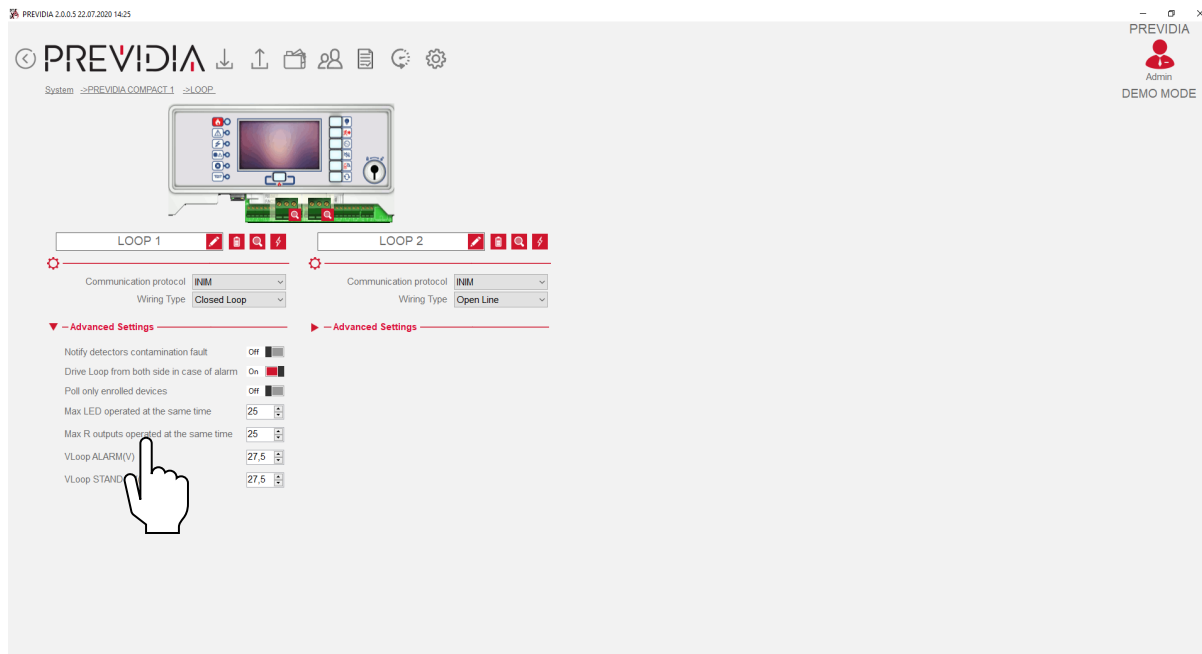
PREVIDIA 2.0.0.5 22.07.2020 14:25

PREVIDIA

PREVIDIA
Admin
DEMO MODE

System ->PREVIDIA COMPACT 1 ->LOOP

LOOP 1

Communication protocol INIM
Wiring Type Closed Loop

— Advanced Settings

Notify detectors contamination fault Off
Drive Loop from both side in case of alarm On
Poll only enrolled devices Off
Max LED operated at the same time 25
Max R outputs operated at the same time 25
VLoop ALARM(V) 27,5
VLoop STAND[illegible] 27,5

LOOP 2

Communication protocol INIM
Wiring Type Open Line

— Advanced Settings